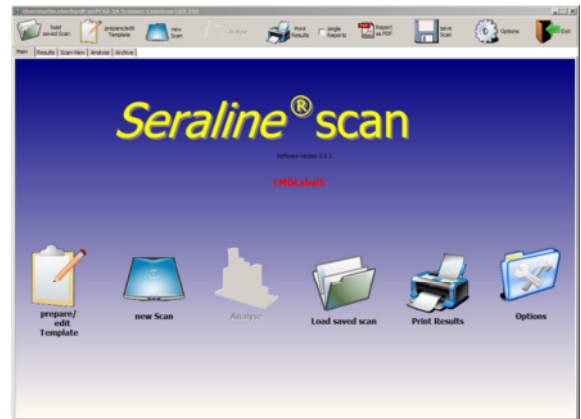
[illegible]

load saved Scan | prepare/edit Template | new Scan | Analyse | Print Results | single Reports | Report as PDF | save Scan | Options | Exit

Main | Results | Scan-View | Analyse | Archive

Seraline® scan

Software Version 5.5.1

LMDLabel1

prepare/ edit Template

new Scan

Analyse

Load saved scan

Print Results

Options